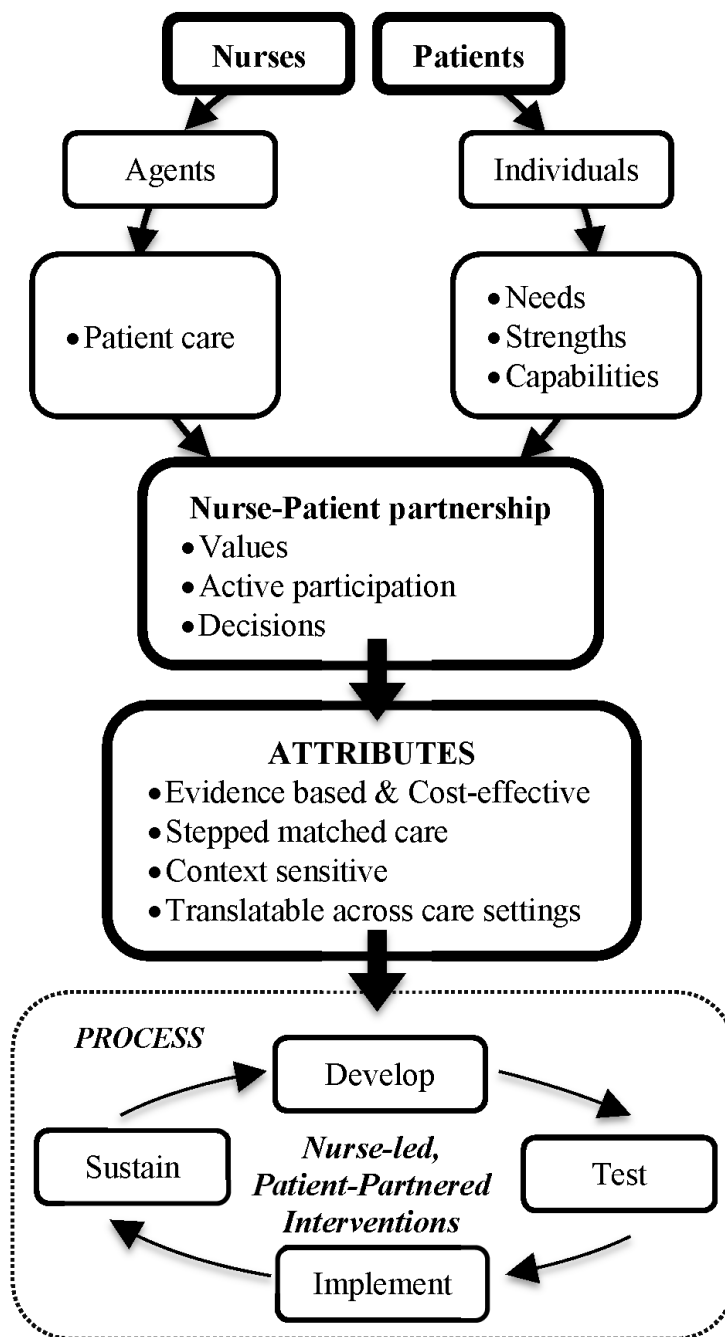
Nurses

Patients

Agents

Individuals

• Patient care

• Needs
• Strengths
• Capabilities

Nurse-Patient partnership
• Values
• Active participation
• Decisions

ATTRIBUTES
• Evidence based & Cost-effective
• Stepped matched care
• Context sensitive
• Translatable across care settings

PROCESS

Develop

Test

Implement

Sustain

Nurse-led, Patient-Partnered Interventions